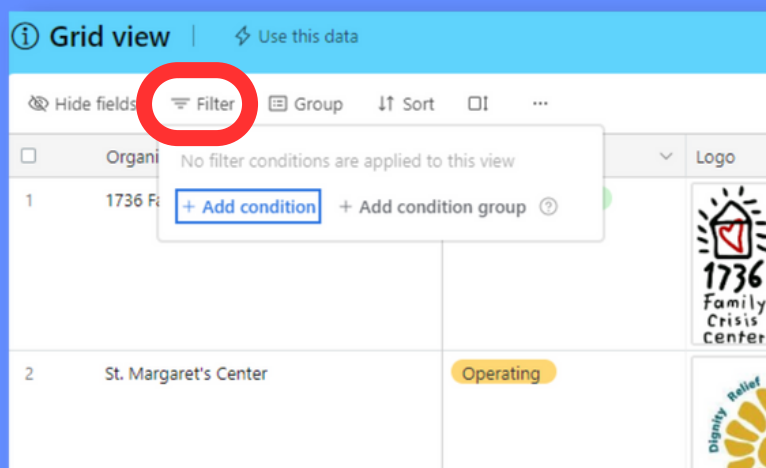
ⓘ Grid view | Use this data

Hide fields Filter Group Sort ···

| ☐ | Organi | | Logo |
|---|---|---|---|
| 1 | 1736 Fa | | 1736 Family Crisis Center |
| 2 | St. Margaret's Center | Operating | Dignity Relief |

No filter conditions are applied to this view

+ Add condition + Add condition group ?